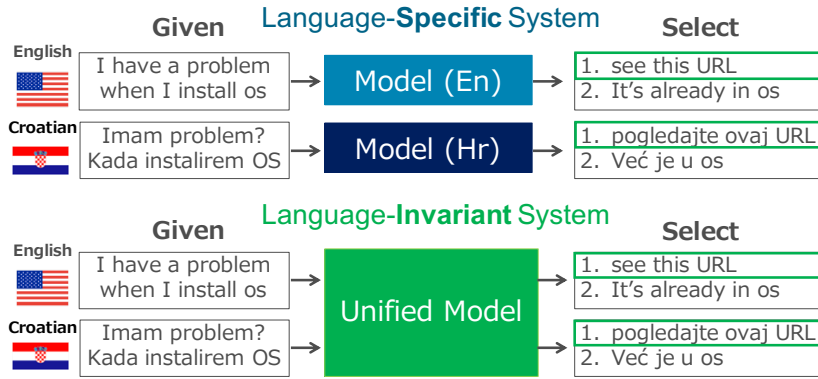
Given

Language-Specific System

Select

English

I have a problem when I install os

Model (En)

1. see this URL
2. It's already in os

Croatian

Imam problem? Kada instalirem OS

Model (Hr)

1. pogledajte ovaj URL
2. Već je u os

Language-Invariant System

Given

Select

English

I have a problem when I install os

Unified Model

1. see this URL
2. It's already in os

Croatian

Imam problem? Kada instalirem OS

1. pogledajte ovaj URL
2. Već je u os